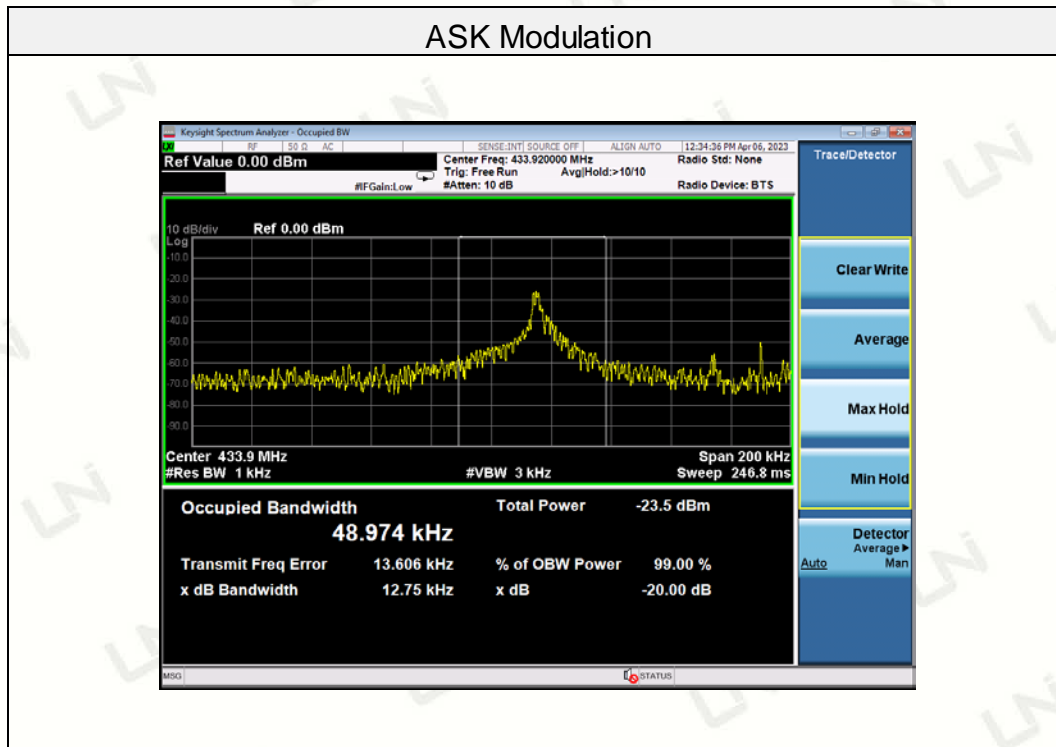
ASK Modulation

Keysight Spectrum Analyzer - Occupied BW

RF 50 Ω AC SENSE:INT SOURCE OFF ALIGN AUTO 12:34:36 PM Apr 06, 2023

Ref Value 0.00 dBm

Center Freq: 433.920000 MHz
Trig: Free Run Avg|Hold:>10/10
#IFGain:Low #Atten: 10 dB

Radio Std: None

Radio Device: BTS

Trace/Detector

10 dB/div Ref 0.00 dBm
Log
-10.0
-20.0
-30.0
-40.0
-50.0
-60.0
-70.0
-80.0
-90.0

Center 433.9 MHz Span 200 kHz
#Res BW 1 kHz #VBW 3 kHz Sweep 246.8 ms

Clear Write

Average

Max Hold

Min Hold

Occupied Bandwidth
48.974 kHz

Total Power -23.5 dBm

Transmit Freq Error 13.606 kHz % of OBW Power 99.00 %
x dB Bandwidth 12.75 kHz x dB -20.00 dB

Detector
Average▸
Auto Man

MSG

STATUS